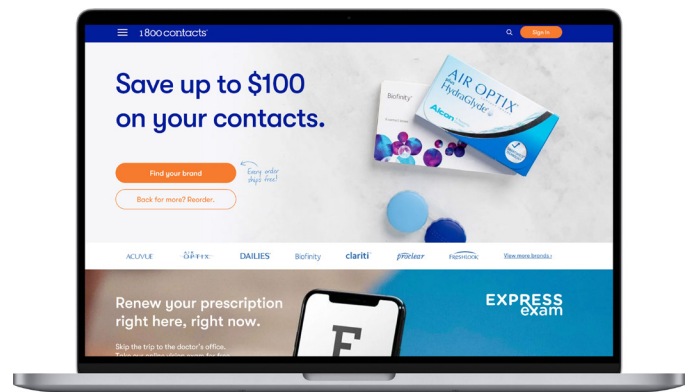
1800contacts

Sign in

Save up to $100 on your contacts.

Find your brand

Every order ships free!

Back for more? Reorder.

Biofinity

AIR OPTIX HydraGlyde

Alcon

ACUVUE

AIR OPTIX

DAILIES

Biofinity

clariti

Proclear

FRESHLOOK

View more brands

Renew your prescription right here, right now.

Skip the trip to the doctor's office.

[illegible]

EXPRESS exam

E